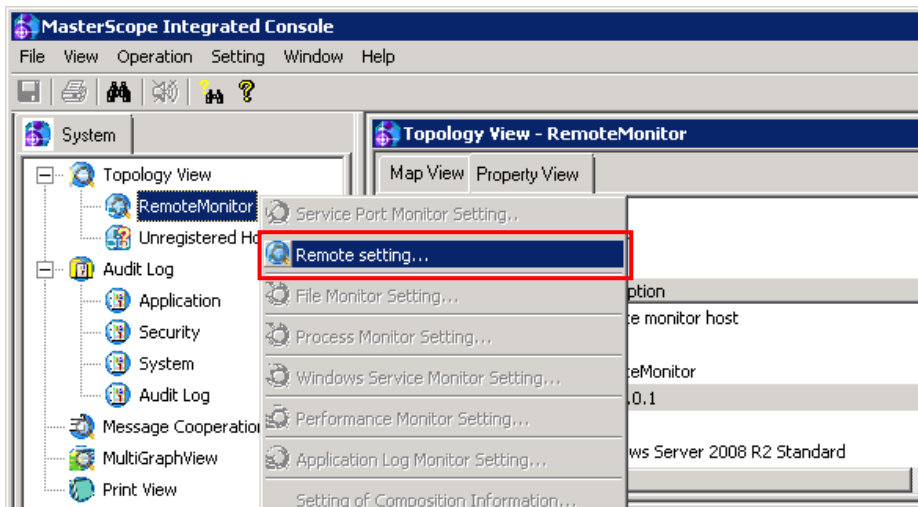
MasterScope Integrated Console

File View Operation Setting Window Help

System

Topology View
RemoteMonitor
Unregistered Ho
Audit Log
Application
Security
System
Audit Log
Message Cooperatio
MultiGraphView
Print View

Topology View - RemoteMonitor

Map View Property View

Service Port Monitor Setting...
Remote setting...
File Monitor Setting...
Process Monitor Setting...
Windows Service Monitor Setting...
Performance Monitor Setting...
Application Log Monitor Setting...
Setting of Composition Information...

ption
e monitor host
teMonitor
.0.1
ws Server 2008 R2 Standard